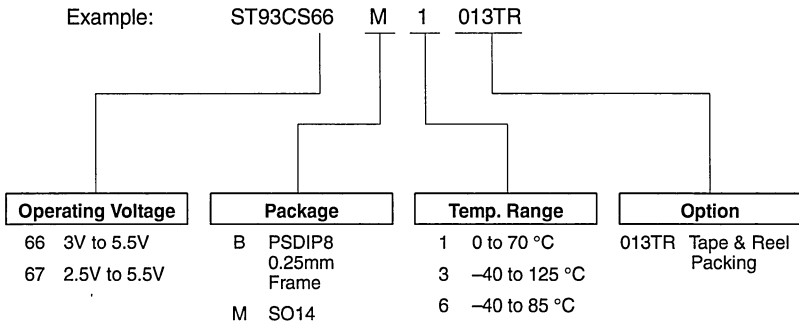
Example: ST93CS66 M 1 013TR

Operating Voltage
66 3V to 5.5V
67 2.5V to 5.5V

Package
B PSDIP8 0.25mm Frame
M SO14

Temp. Range
1 0 to 70 °C
3 –40 to 125 °C
6 –40 to 85 °C

Option
013TR Tape & Reel Packing